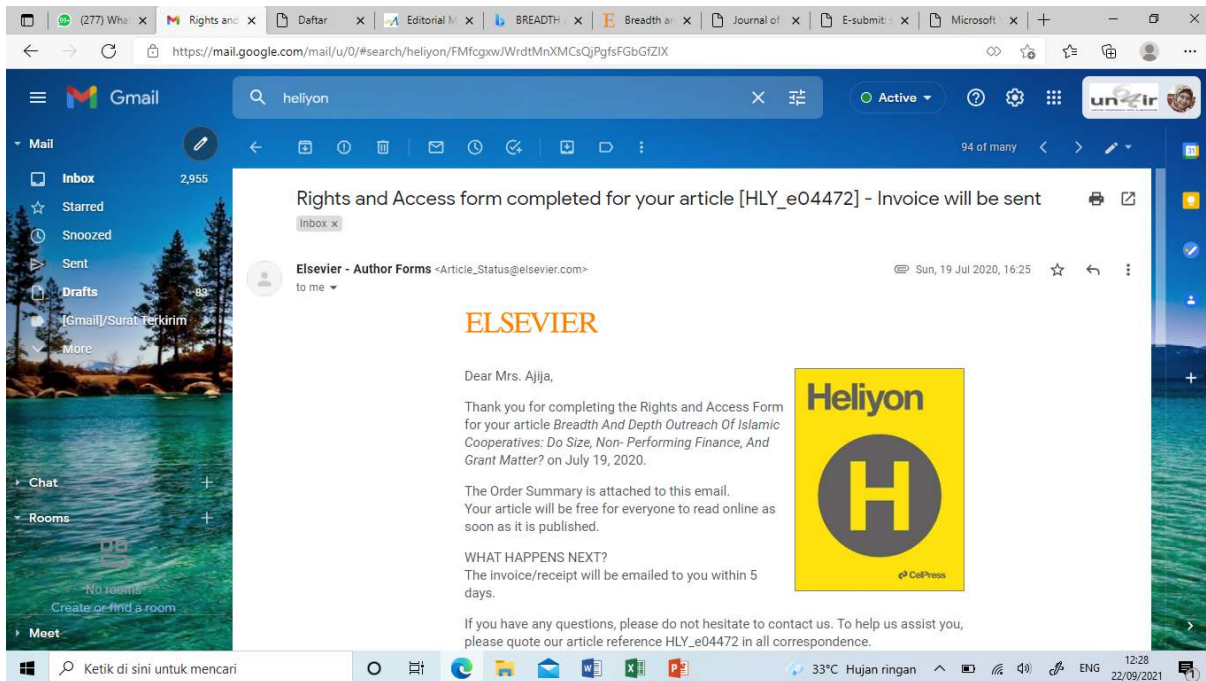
(277) What | Rights and | Daftar | Editorial M | BREADTH | Breadth ar | Journal of | E-submit | Microsoft | +

https://mail.google.com/mail/u/0/#search/heliyon/FMfcgxwJWrdtMnXMCsQjPgfsFGbGfZIX

Gmail

heliyon

Active

Mail

Inbox 2,955
Starred
Snoozed
Sent
Drafts 83
[Gmail]/Surat Terkirim
More

Chat
Rooms
No rooms
Create or find a room
Meet

94 of many

Rights and Access form completed for your article [HLY_e04472] - Invoice will be sent

Inbox ×

Elsevier - Author Forms <Article_Status@elsevier.com>
to me

Sun, 19 Jul 2020, 16:25

ELSEVIER

Dear Mrs. Ajija,

Thank you for completing the Rights and Access Form for your article *Breadth And Depth Outreach Of Islamic Cooperatives: Do Size, Non- Performing Finance, And Grant Matter?* on July 19, 2020.

The Order Summary is attached to this email.
Your article will be free for everyone to read online as soon as it is published.

WHAT HAPPENS NEXT?
The invoice/receipt will be emailed to you within 5 days.

Heliyon

H

CellPress

If you have any questions, please do not hesitate to contact us. To help us assist you, please quote our article reference HLY_e04472 in all correspondence.

Ketik di sini untuk mencari

33°C Hujan ringan

ENG 12:28 22/09/2021